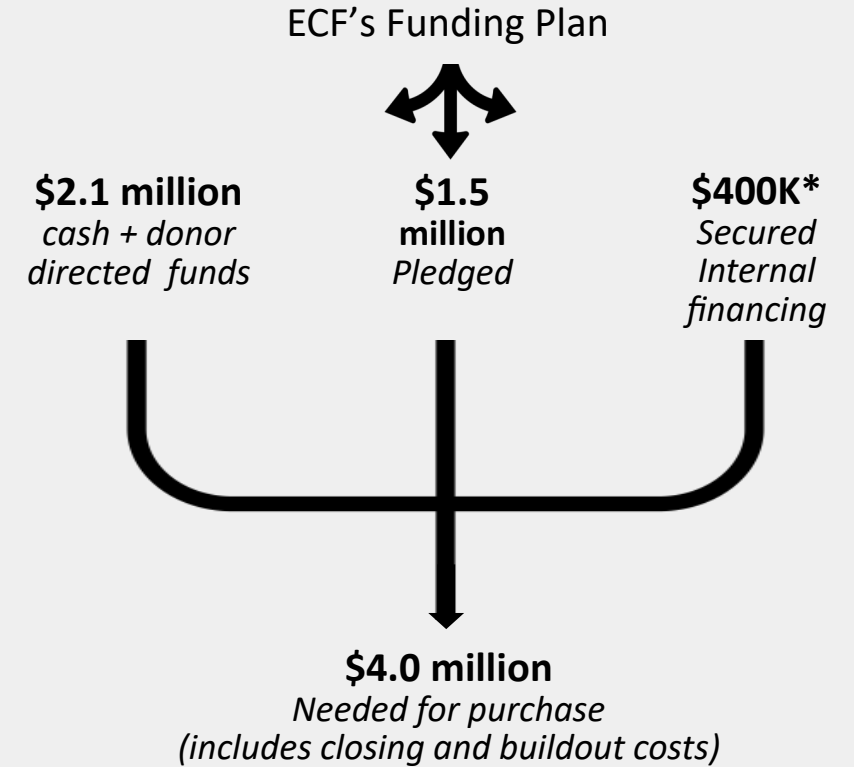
ECF's Funding Plan

**\$2.1 million**
*cash + donor directed funds*

**\$1.5 million**
*Pledged*

**\$400K\***
*Secured Internal financing*

**\$4.0 million**
*Needed for purchase (includes closing and buildout costs)*